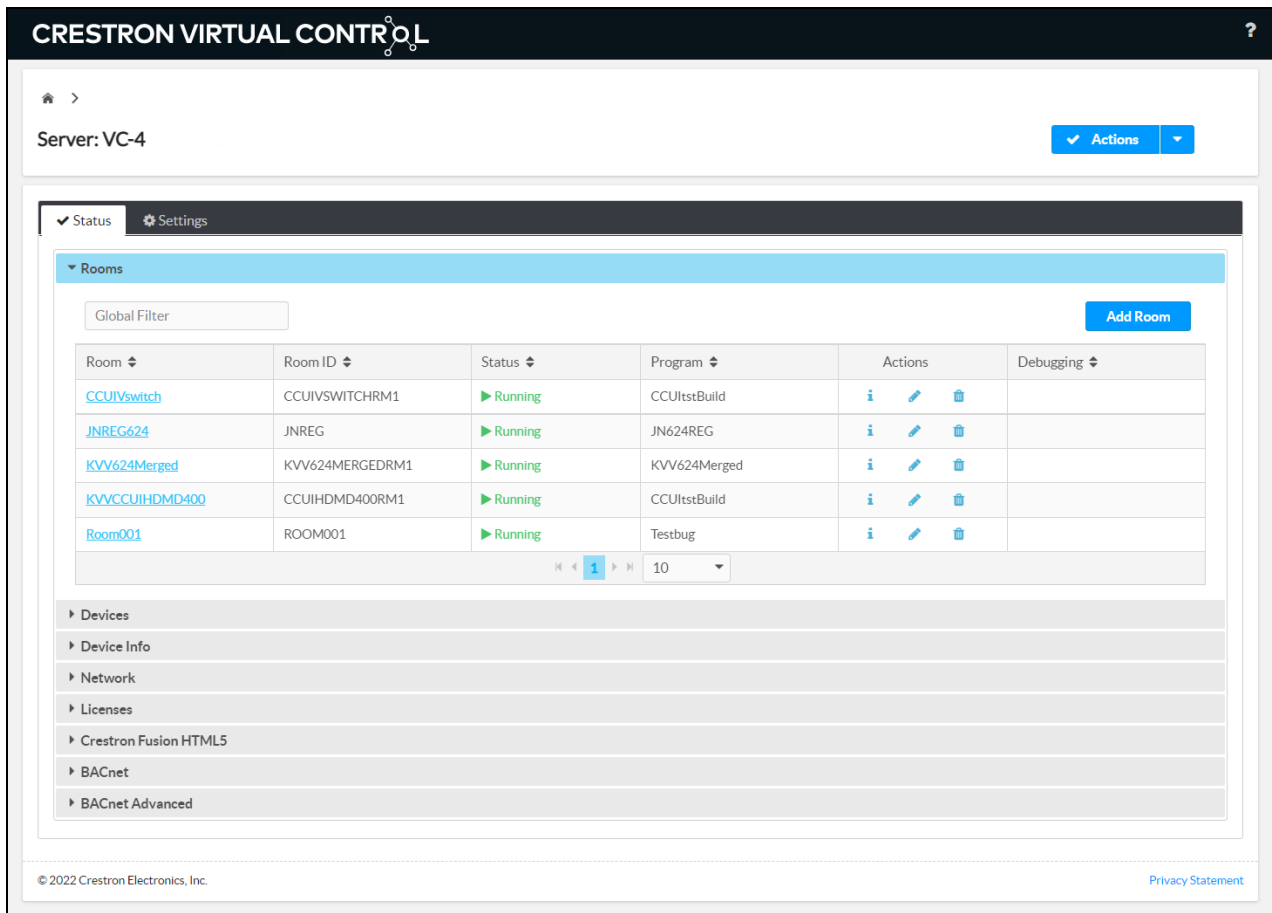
CRESTRON VIRTUAL CONTROL

?

Server: VC-4

Actions

Status Settings

Rooms

Global Filter

Add Room

| Room | Room ID | Status | Program | Actions | Debugging |
|---|---|---|---|---|---|
| CCUIVswitch | CCUIVSWITCHRM1 | Running | CCUItstBuild | | |
| JNREG624 | JNREG | Running | JN624REG | | |
| KVV624Merged | KVV624MERGEDRM1 | Running | KVV624Merged | | |
| KVVCCUIHDMD400 | CCUIHDMD400RM1 | Running | CCUItstBuild | | |
| Room001 | ROOM001 | Running | Testbug | | |

1 10

Devices

Device Info

Network

Licenses

Crestron Fusion HTML5

BACnet

BACnet Advanced

© 2022 Crestron Electronics, Inc.

Privacy Statement